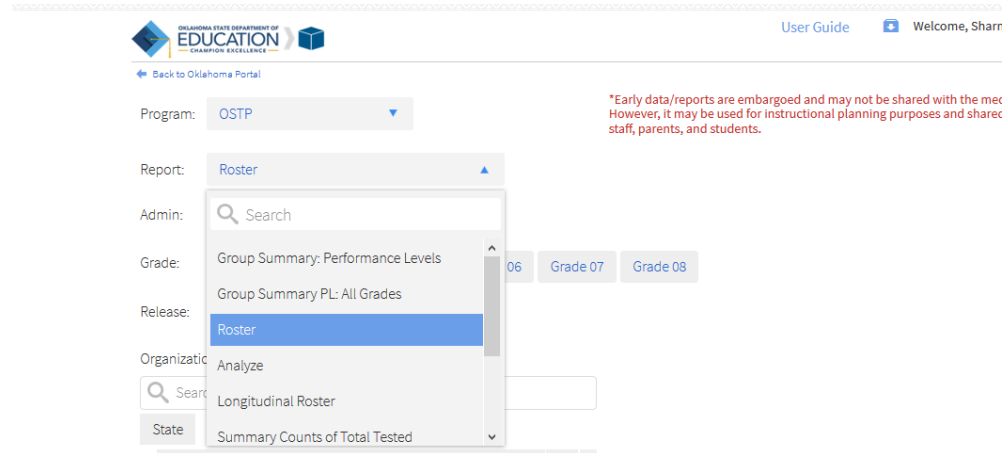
OKLAHOMA STATE DEPARTMENT OF EDUCATION CHAMPION EXCELLENCE

User Guide

Welcome, Sharr

Back to Oklahoma Portal

Program: OSTP

*Early data/reports are embargoed and may not be shared with the med However, it may be used for instructional planning purposes and shared staff, parents, and students.

Report: Roster

Admin:

Search

Grade:

Group Summary: Performance Levels

Group Summary PL: All Grades

Roster

Analyze

Longitudinal Roster

Summary Counts of Total Tested

06 Grade 07 Grade 08

Release:

Organizati

Searc

State